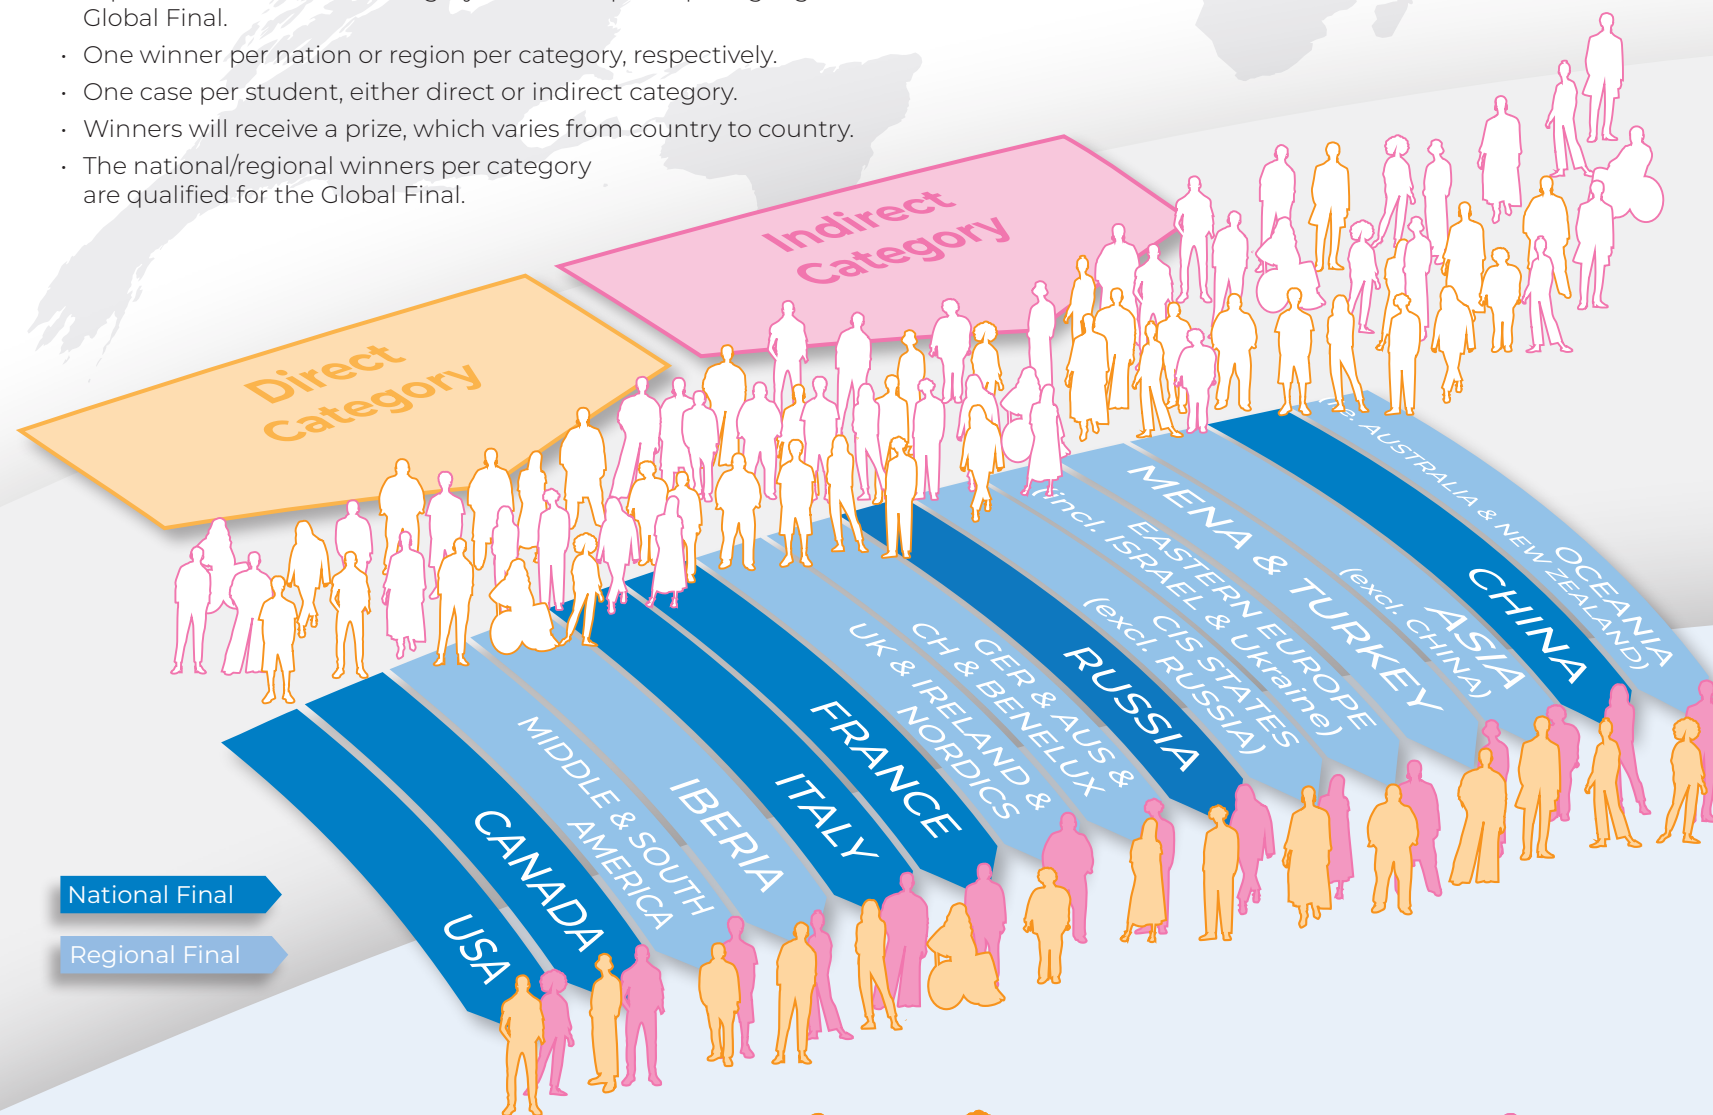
Global Final.

- One winner per nation or region per category, respectively.
- One case per student, either direct or indirect category.
- Winners will receive a prize, which varies from country to country.
- The national/regional winners per category are qualified for the Global Final.

Indirect Category

Direct Category

USA

CANADA

MIDDLE & SOUTH AMERICA

IBERIA

ITALY

FRANCE

UK & IRELAND & NORDICS

CH & BENELUX

GER & AUS &

RUSSIA

CIS STATES (excl. RUSSIA)

EASTERN EUROPE incl. ISRAEL & Ukraine)

MENA & TURKEY

ASIA (excl. CHINA)

CHINA

OCEANIA (e.g. AUSTRALIA & NEW ZEALAND)

National Final

Regional Final